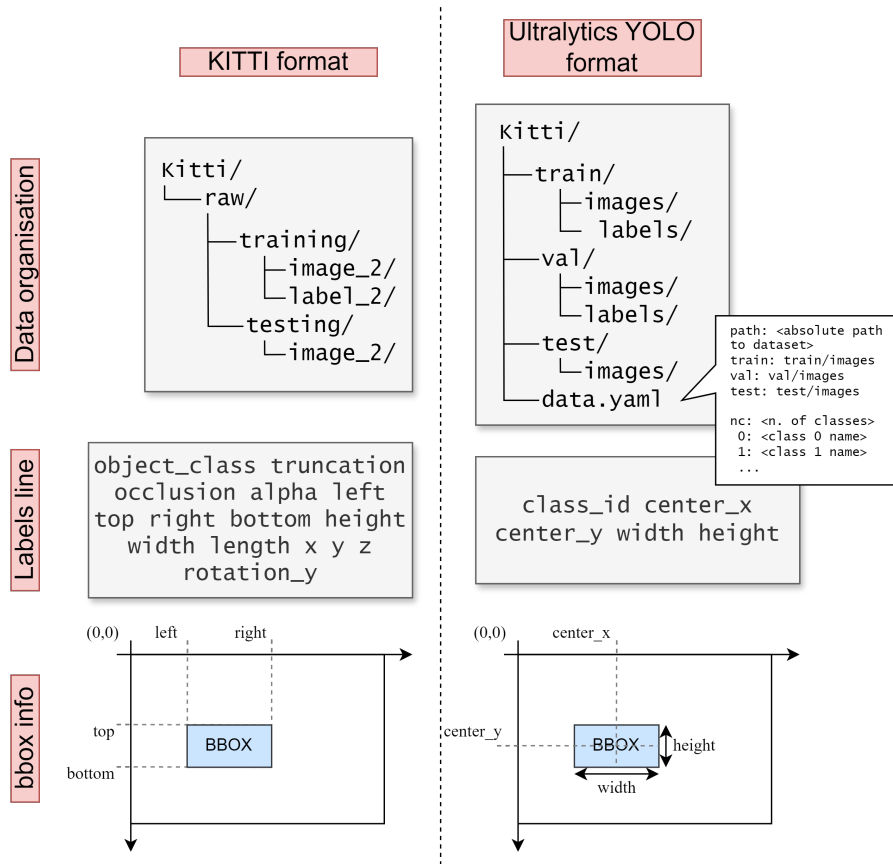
KITTI format

Ultralytics YOLO format

Data organisation

Kitti/
└──raw/
training/
image_2/
label_2/
testing/
└─image_2/

Kitti/
train/
images/
└ labels/
val/
images/
labels/
test/
└─images/
data.yaml

path: <absolute path to dataset>
train: train/images
val: val/images
test: test/images

nc: <n. of classes>
0: <class 0 name>
1: <class 1 name>
...

Labels line

object_class truncation occlusion alpha left top right bottom height width length x y z rotation_y

class_id center_x center_y width height

bbox info

(0,0) left right
top
bottom
BBOX

(0,0) center_x
center_y
BBOX
height
width